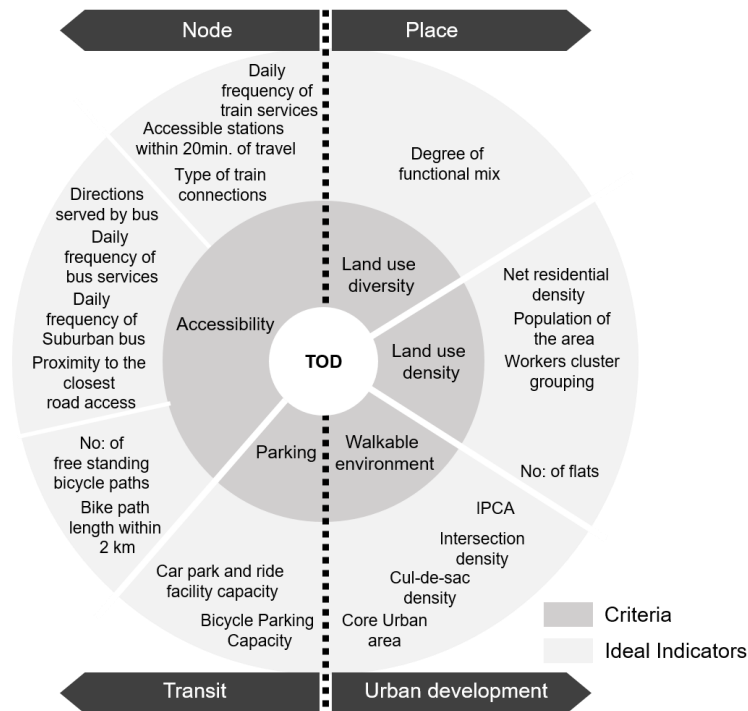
Node

Place

Daily frequency of train services

Accessible stations within 20min. of travel

Type of train connections

Degree of functional mix

Directions served by bus

Daily frequency of bus services

Daily frequency of Suburban bus

Proximity to the closest road access

Land use diversity

Accessibility

TOD

Land use density

Net residential density

Population of the area

Workers cluster grouping

No: of free standing bicycle paths

Bike path length within 2 km

Parking

Walkable environment

No: of flats

IPCA

Intersection density

Cul-de-sac density

Core Urban area

Car park and ride facility capacity

Bicycle Parking Capacity

Criteria

Ideal Indicators

Transit

Urban development